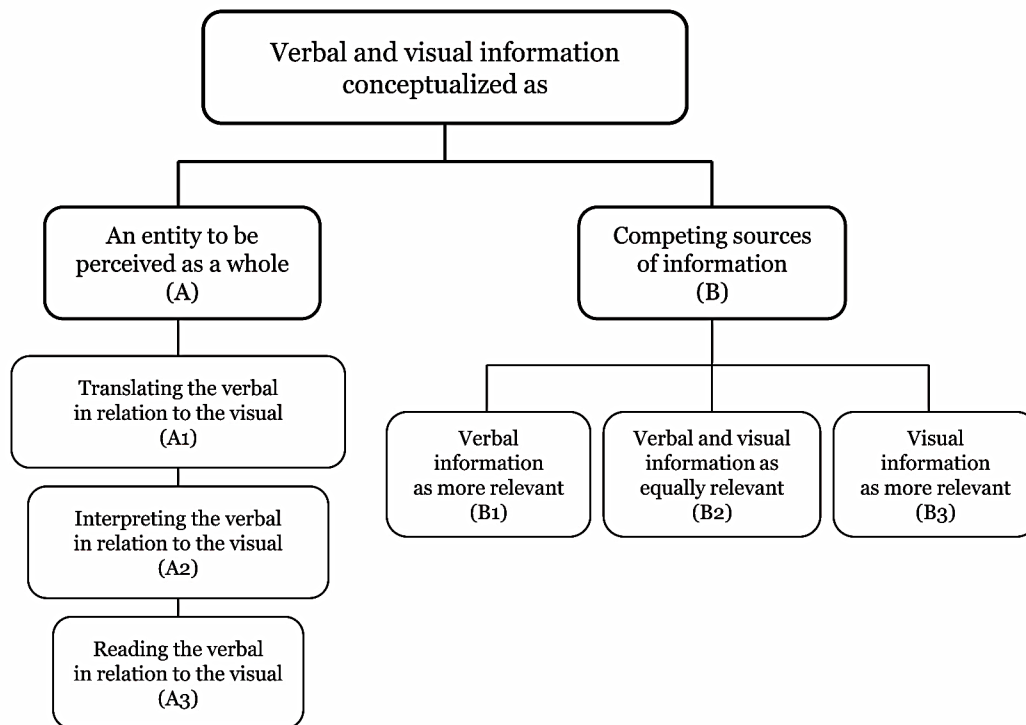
Verbal and visual information conceptualized as

An entity to be perceived as a whole (A)

Translating the verbal in relation to the visual (A1)

Interpreting the verbal in relation to the visual (A2)

Reading the verbal in relation to the visual (A3)

Competing sources of information (B)

Verbal information as more relevant (B1)

Verbal and visual information as equally relevant (B2)

Visual information as more relevant (B3)